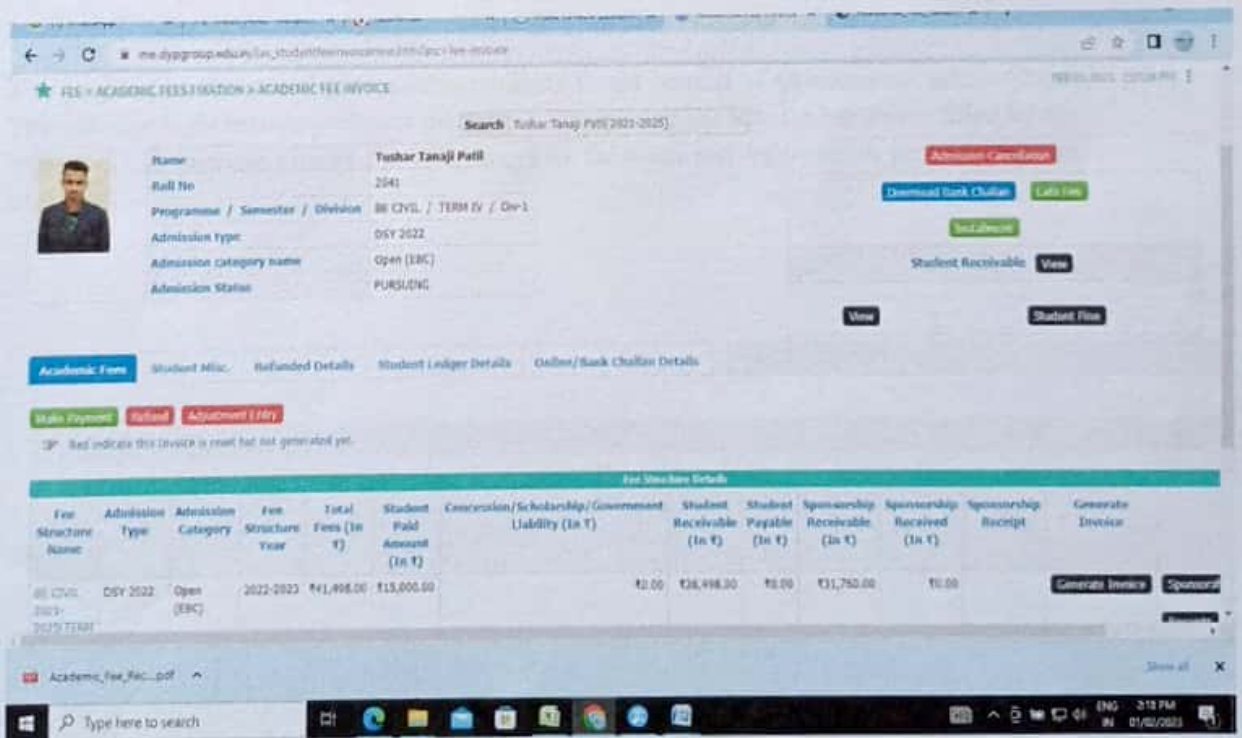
me.dypgroup.edu.in/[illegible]

FEE > ACADEMIC FEES FIXATION > ACADEMIC FEE INVOICE

Search Tushar Tanaji Patil(2021-2025)

Name Tushar Tanaji Patil
Roll No 2041
Programme / Semester / Division BE CIVIL / TERM IV / Div-1
Admission type DSY 2022
Admission category name Open (EBC)
Admission Status PURSUING

Admission Cancellation
Download Bank Challan
Late Fees
Installment
Student Receivable View
View
Student Fine

Academic Fees
Student Misc.
Refunded Details
Student Ledger Details
Online/Bank Challan Details

Make Payment
Refund
Adjustment Entry

Red indicate this invoice is reset but not generated yet.

Fee Structure Details

| Fee Structure Name | Admission Type | Admission Category | Fee Structure Year | Total Fees (In ₹) | Student Paid Amount (In ₹) | Concession/Scholarship/Government Liability (In ₹) | Student Receivable (In ₹) | Student Payable (In ₹) | Sponsorship Receivable (In ₹) | Sponsorship Received (In ₹) | Sponsorship Receipt | Generate Invoice |
|---|---|---|---|---|---|---|---|---|---|---|---|---|
| BE CIVIL 2021-2025 TERM | DSY 2022 | Open (EBC) | 2022-2023 | ₹41,498.00 | ₹15,000.00 | ₹2.00 | ₹26,498.00 | ₹0.00 | ₹31,760.00 | ₹0.00 | | Generate Invoice Sponsor |

Academic_Fee_Rec....pdf
Show all

Type here to search
ENG IN 2:15 PM 01/02/2023